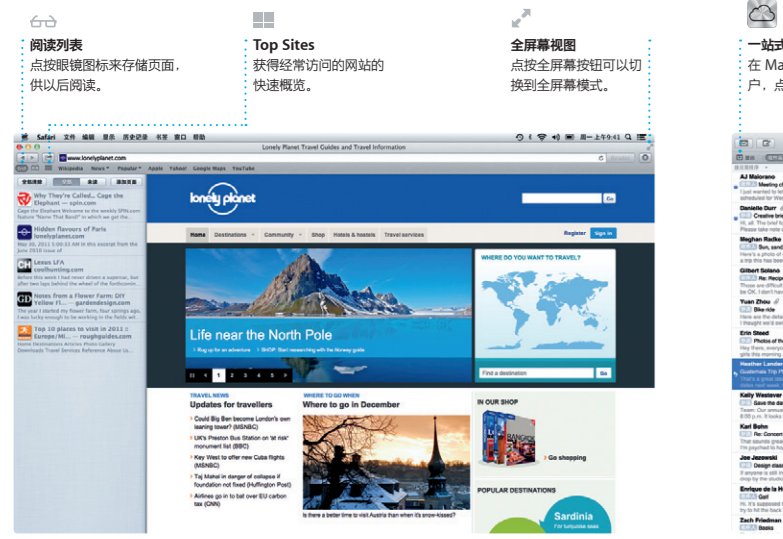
阅读列表
点按眼镜图标来存储页面，供以后阅读。

Top Sites
获得经常访问的网站的快速概览。

全屏幕视图
点按全屏幕按钮可以切换到全屏幕模式。

一站式
在 Ma
户，点

Safari 文件 编辑 显示 历史记录 书签 窗口 帮助

Lonely Planet Travel Guides and Travel Information

www.lonelyplanet.com

Wikipedia News Popular Apple Yahoo! Google Maps YouTube

Why They're Called... Cage the Elephant — spin.com

Hidden Flavours of Paris lonelyplanet.com

Lexus LFA coolhunting.com

Notes from a Flower Farm: DIY Yellow Fl... — gardendesign.com

Top 10 places to visit in 2011 : Europe/Mi... — roughguides.com

lonely planet

Home Destinations Community Shop Hotels & hostels Travel services

Register Sign in

Life near the North Pole

WHERE DO YOU WANT TO TRAVEL?

Find a destination Go

TRAVEL NEWS
Updates for travellers

Could Big Ben become London's own leaning tower? (MSNBC)
UK's Preston Bus Station on 'at risk' monument list (BBC)
Key West to offer new Cuba flights (MSNBC)
Taj Mahal in danger of collapse if foundation not fixed (Huffington Post)
Airlines go in to bat over EU carbon tax (CNN)

WHERE TO GO WHEN
Where to go in December

Is there a better time to visit Austria than when it's snow-kissed?

IN OUR SHOP

Go shopping

POPULAR DESTINATIONS

Sardinia

AJ Malorano
Danielle Durr
Meghan Radke
Gilbert Solano
Yuan Zhou
Erin Steed
Heather Landen
Kelly Westover
Karl Bohm
Joe Jezewski
Enrique de la
Zach Friedman